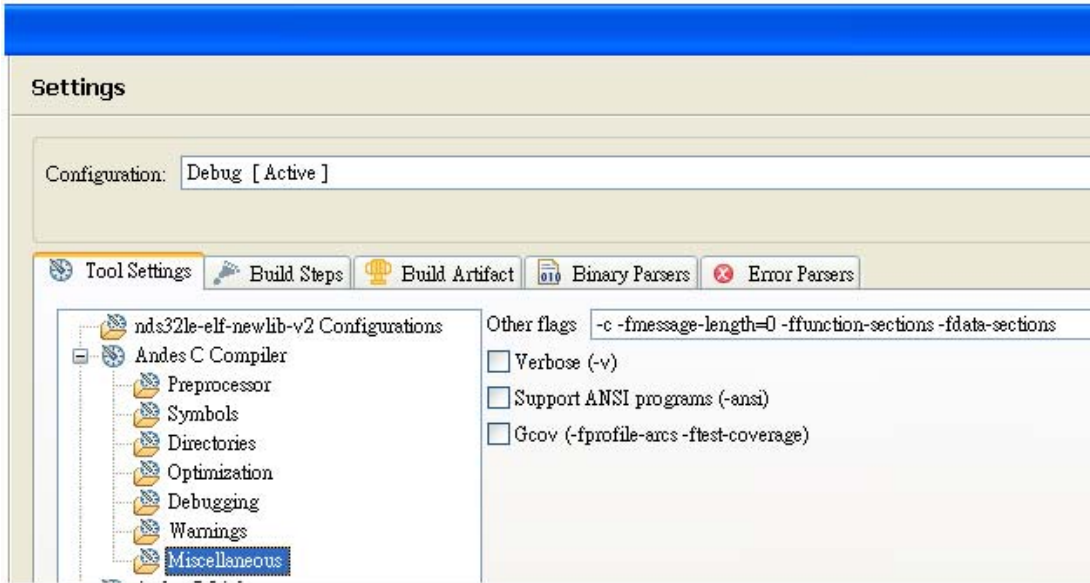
Settings

Configuration: Debug [ Active ]

Tool Settings
Build Steps
Build Artifact
Binary Parsers
Error Parsers

nds32le-elf-newlib-v2 Configurations
Andes C Compiler
Preprocessor
Symbols
Directories
Optimization
Debugging
Warnings
Miscellaneous

Other flags -c -fmessage-length=0 -ffunction-sections -fdata-sections
Verbose (-v)
Support ANSI programs (-ansi)
Gcov (-fprofile-arcs -ftest-coverage)